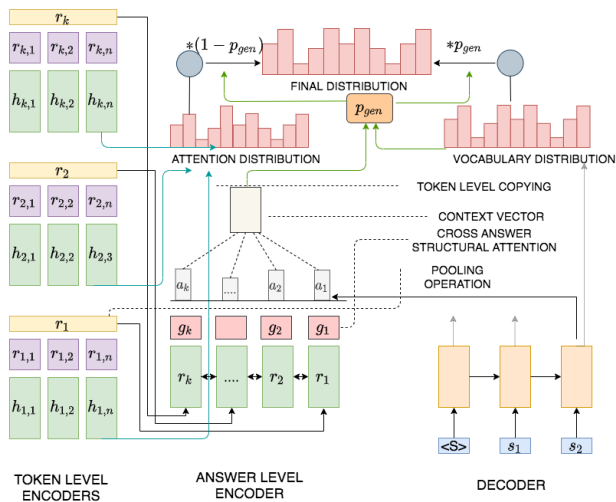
$r_k$

$r_{k,1}$ $r_{k,2}$ $r_{k,n}$

$h_{k,1}$ $h_{k,2}$ $h_{k,n}$

$r_2$

$r_{2,1}$ $r_{2,2}$ $r_{2,n}$

$h_{2,1}$ $h_{2,2}$ $h_{2,3}$

$r_1$

$r_{1,1}$ $r_{1,2}$ $r_{1,n}$

$h_{1,1}$ $h_{1,2}$ $h_{1,n}$

$*(1-p_{gen})$

$*p_{gen}$

FINAL DISTRIBUTION

$p_{gen}$

ATTENTION DISTRIBUTION

VOCABULARY DISTRIBUTION

TOKEN LEVEL COPYING

CONTEXT VECTOR

CROSS ANSWER STRUCTURAL ATTENTION

$a_k$ .... $a_2$ $a_1$

POOLING OPERATION

$g_k$ $g_2$ $g_1$

$r_k$ .... $r_2$ $r_1$

<S> $s_1$ $s_2$

TOKEN LEVEL ENCODERS

ANSWER LEVEL ENCODER

DECODER